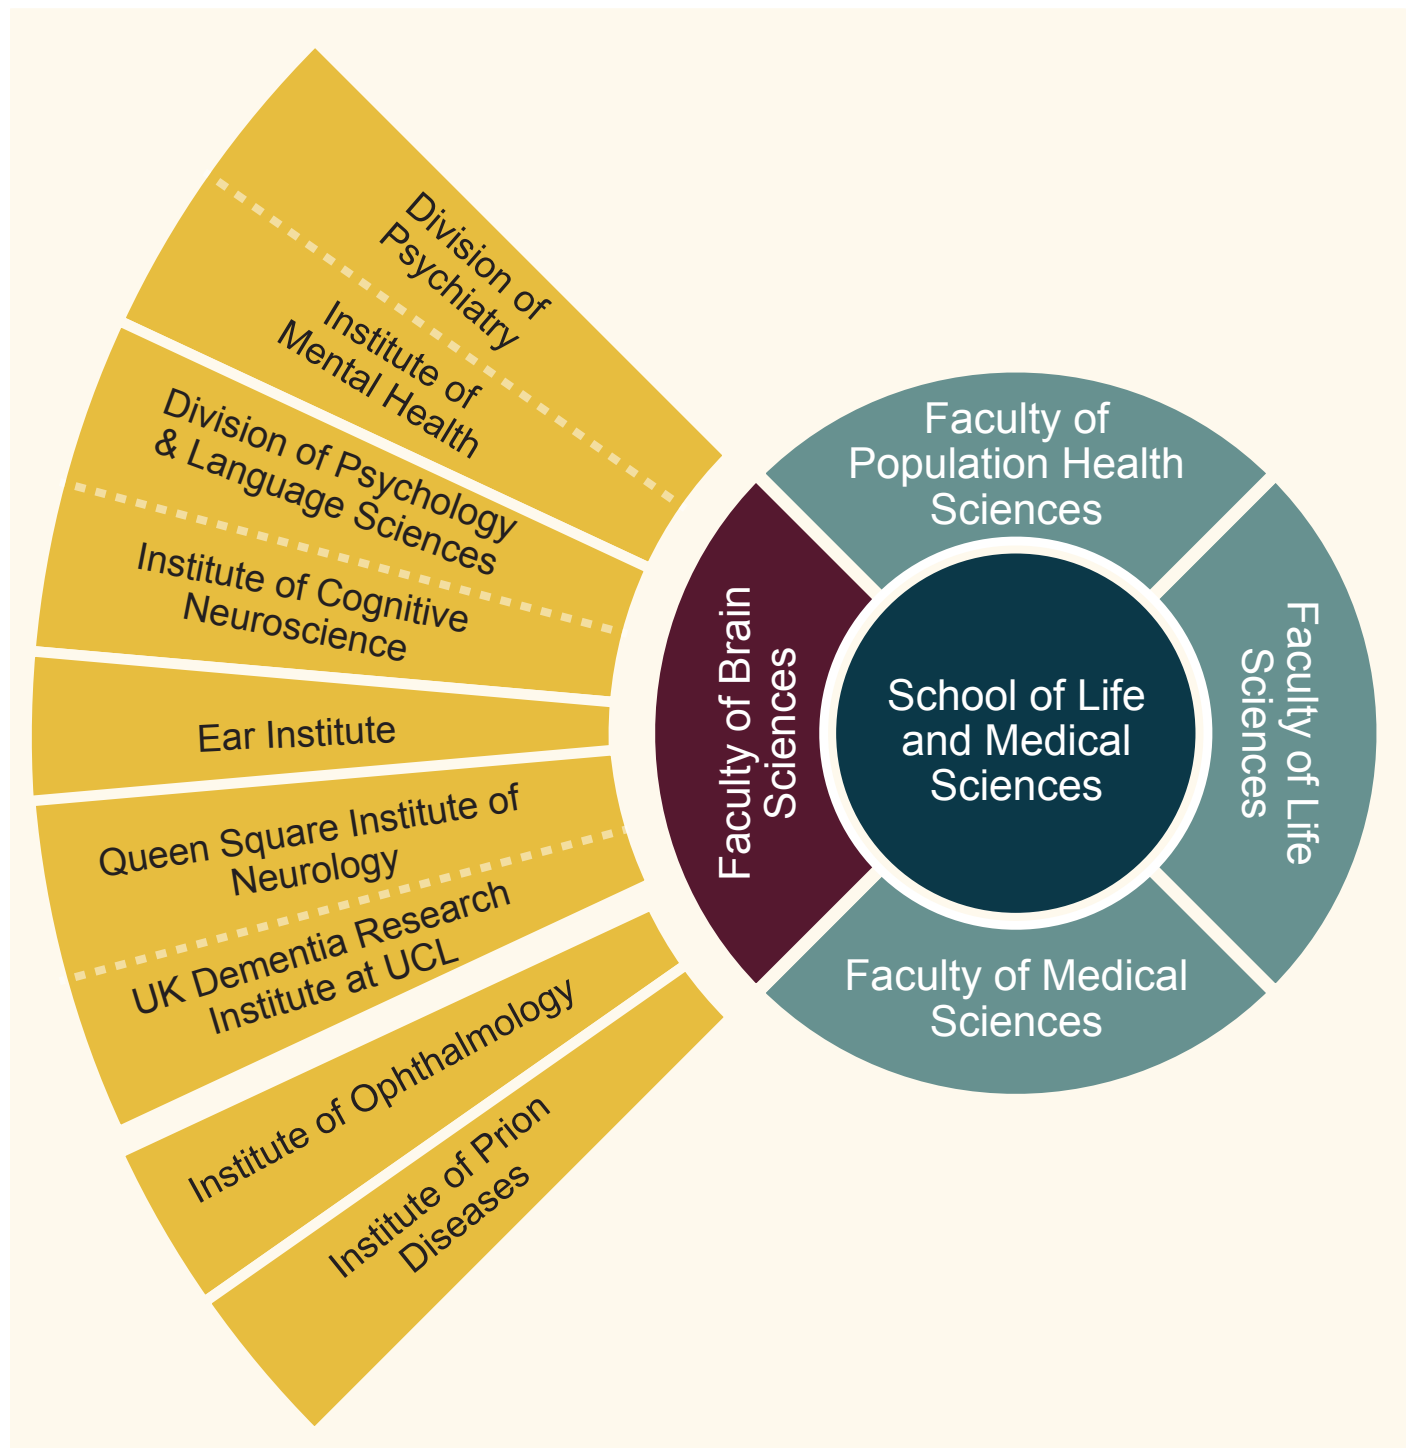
Division of Psychiatry

Institute of Mental Health

Division of Psychology & Language Sciences

Institute of Cognitive Neuroscience

Ear Institute

Queen Square Institute of Neurology

UK Dementia Research Institute at UCL

Institute of Ophthalmology

Institute of Prion Diseases

Faculty of Brain Sciences

Faculty of Population Health Sciences

School of Life and Medical Sciences

Faculty of Life Sciences

Faculty of Medical Sciences